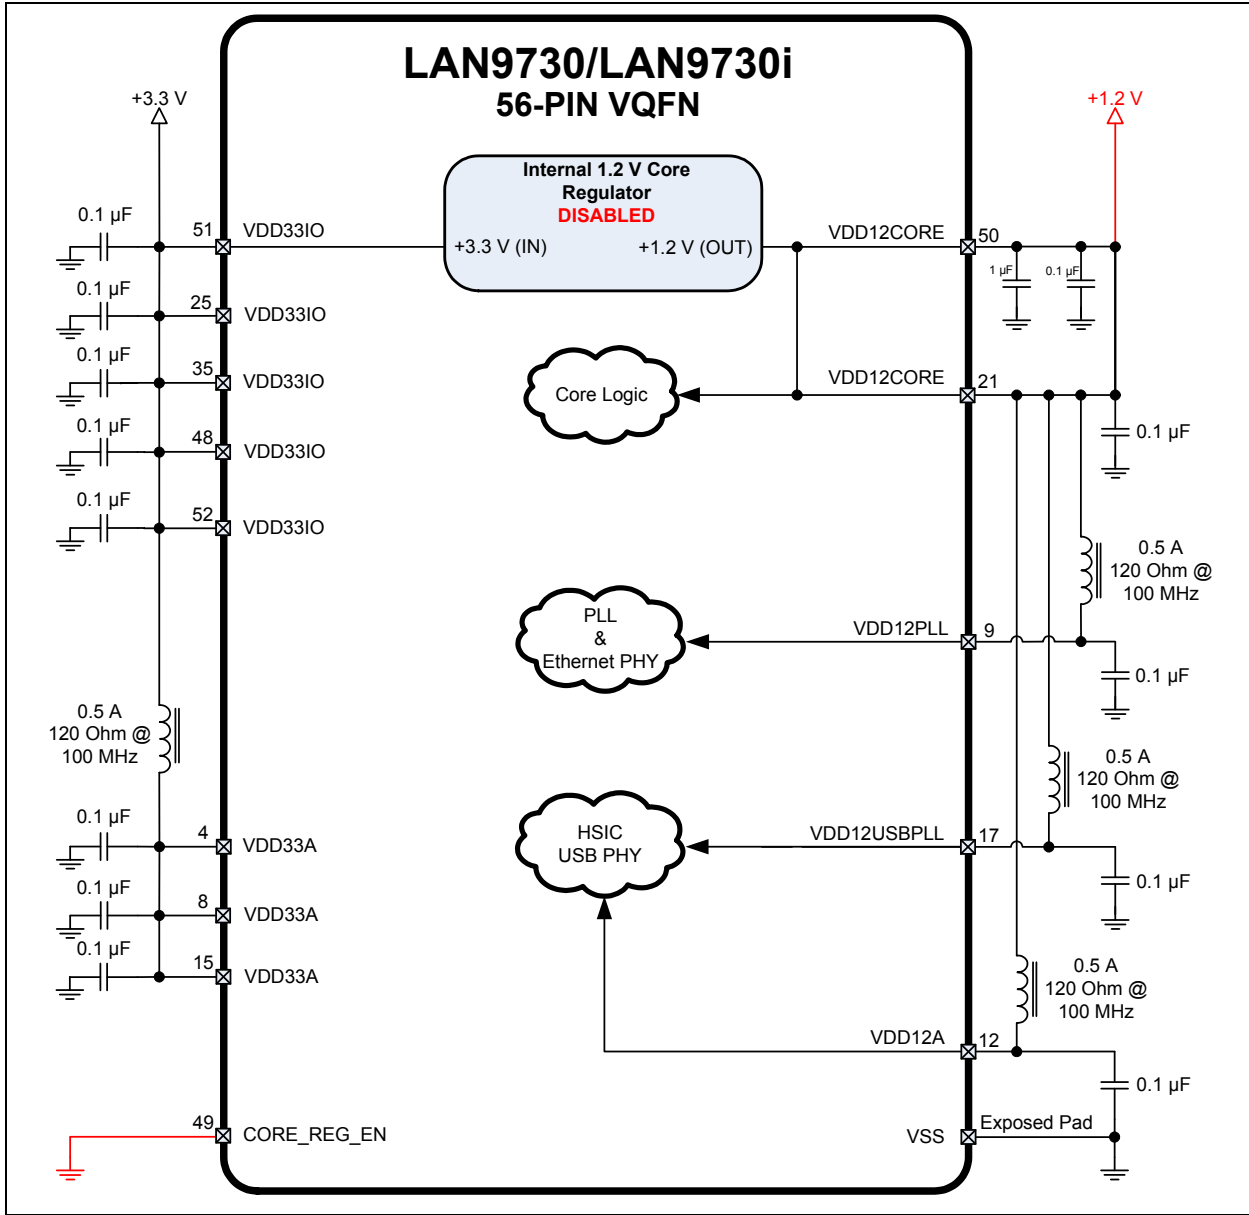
LAN9730/LAN9730i
56-PIN VQFN

+3.3 V

+1.2 V

Internal 1.2 V Core Regulator
DISABLED

+3.3 V (IN)
+1.2 V (OUT)

0.1 µF
51
VDD33IO

VDD12CORE
50

1 µF
0.1 µF

0.1 µF
25
VDD33IO

0.1 µF
35
VDD33IO

Core Logic

VDD12CORE
21

0.1 µF

0.1 µF
48
VDD33IO

0.1 µF
52
VDD33IO

0.5 A
120 Ohm @
100 MHz

PLL
&
Ethernet PHY

VDD12PLL
9

0.1 µF

0.5 A
120 Ohm @
100 MHz

0.5 A
120 Ohm @
100 MHz

HSIC
USB PHY

0.1 µF
4
VDD33A

VDD12USBPLL
17

0.1 µF

0.1 µF
8
VDD33A

0.1 µF
15
VDD33A

0.5 A
120 Ohm @
100 MHz

VDD12A
12

0.1 µF

49
CORE_REG_EN

VSS
Exposed Pad